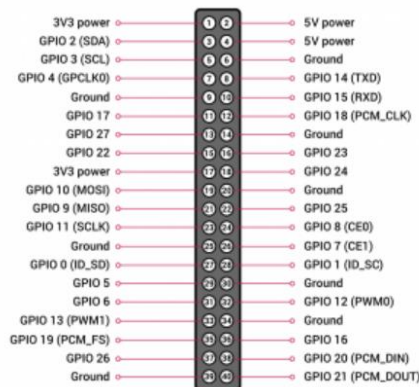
3V3 power 1 2 5V power
GPIO 2 (SDA) 3 4 5V power
GPIO 3 (SCL) 5 6 Ground
GPIO 4 (GPCLK0) 7 8 GPIO 14 (TXD)
Ground 9 10 GPIO 15 (RXD)
GPIO 17 11 12 GPIO 18 (PCM_CLK)
GPIO 27 13 14 Ground
GPIO 22 15 16 GPIO 23
3V3 power 17 18 GPIO 24
GPIO 10 (MOSI) 19 20 Ground
GPIO 9 (MISO) 21 22 GPIO 25
GPIO 11 (SCLK) 23 24 GPIO 8 (CE0)
Ground 25 26 GPIO 7 (CE1)
GPIO 0 (ID_SD) 27 28 GPIO 1 (ID_SC)
GPIO 5 29 30 Ground
GPIO 6 31 32 GPIO 12 (PWM0)
GPIO 13 (PWM1) 33 34 Ground
GPIO 19 (PCM_FS) 35 36 GPIO 16
GPIO 26 37 38 GPIO 20 (PCM_DIN)
Ground 39 40 GPIO 21 (PCM_DOUT)